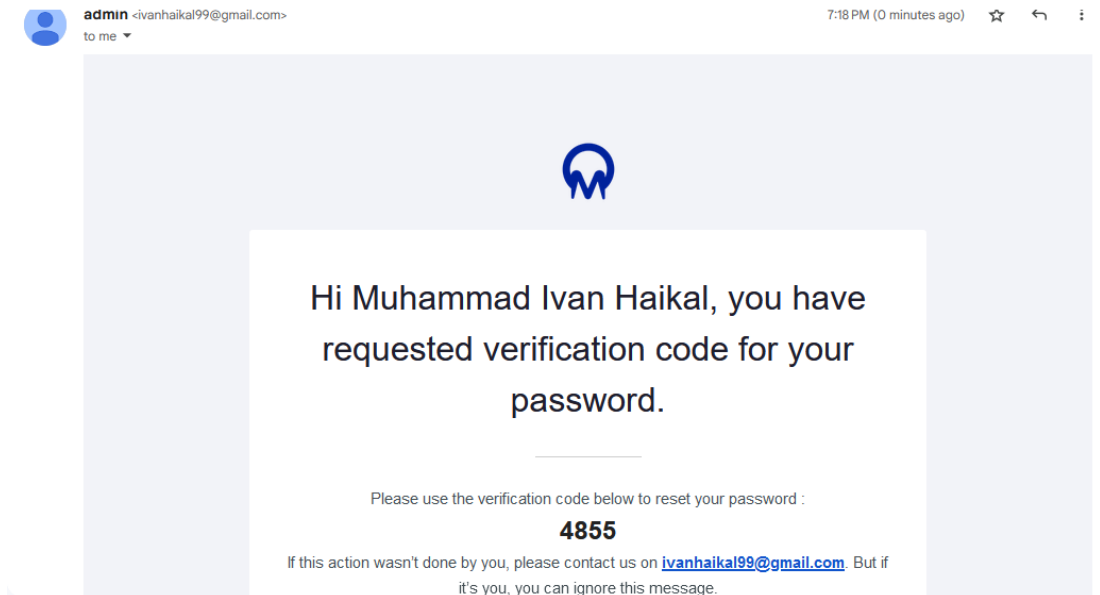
admin <ivanhaikal99@gmail.com>
to me

7:18 PM (0 minutes ago)

Hi Muhammad Ivan Haikal, you have requested verification code for your password.

Please use the verification code below to reset your password :

4855

If this action wasn't done by you, please contact us on ivanhaikal99@gmail.com. But if it's you, you can ignore this message.